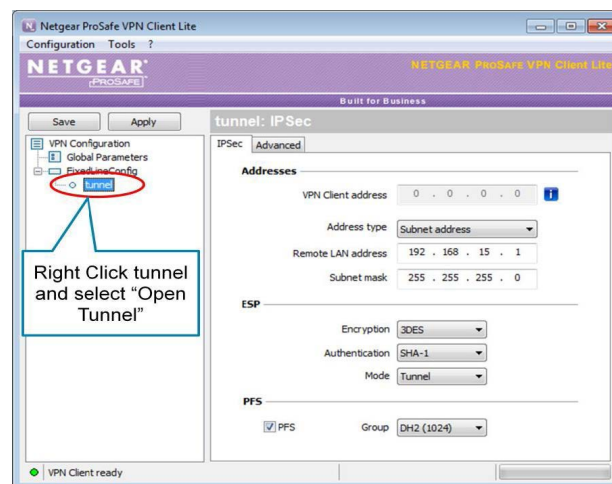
Netgear ProSafe VPN Client Lite

Configuration Tools ?

NETGEAR PROSAFE

NETGEAR PROSAFE VPN Client Lite

Built for Business

Save Apply

tunnel: IPSec

VPN Configuration
Global Parameters
FixedLineConfig
tunnel

Right Click tunnel and select "Open Tunnel"

IPSec Advanced

Addresses

VPN Client address 0 . 0 . 0 . 0

Address type Subnet address

Remote LAN address 192 . 168 . 15 . 1

Subnet mask 255 . 255 . 255 . 0

ESP

Encryption 3DES

Authentication SHA-1

Mode Tunnel

PFS

PFS Group DH2 (1024)

VPN Client ready